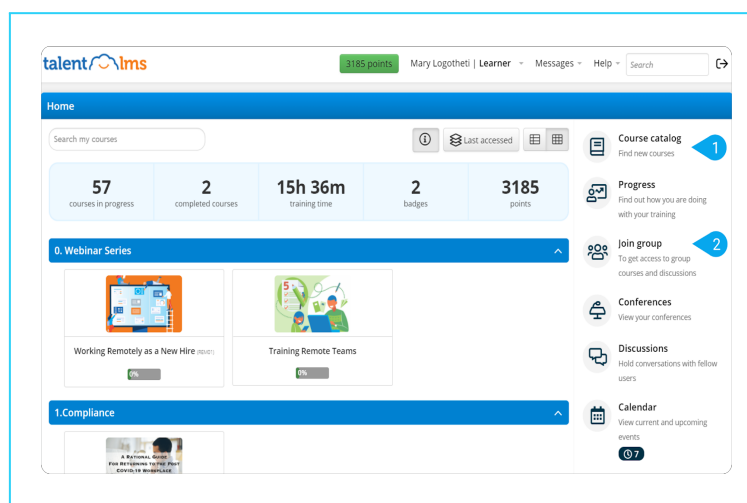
talentlms

3185 points Mary Logotheti | Learner Messages Help Search

Home

Search my courses

Last accessed

| 57 | 2 | 15h 36m | 2 | 3185 |
|---|---|---|---|---|
| courses in progress | completed courses | training time | badges | points |

0. Webinar Series

Working Remotely as a New Hire (REMOT)

0%

Training Remote Teams

0%

1.Compliance

A Rational Guide For Returning to the Post COVID-19 Workplace

Course catalog
Find new courses

1

Progress
Find out how you are doing with your training

Join group
To get access to group courses and discussions

2

Conferences
View your conferences

Discussions
Hold conversations with fellow users

Calendar
View current and upcoming events

7